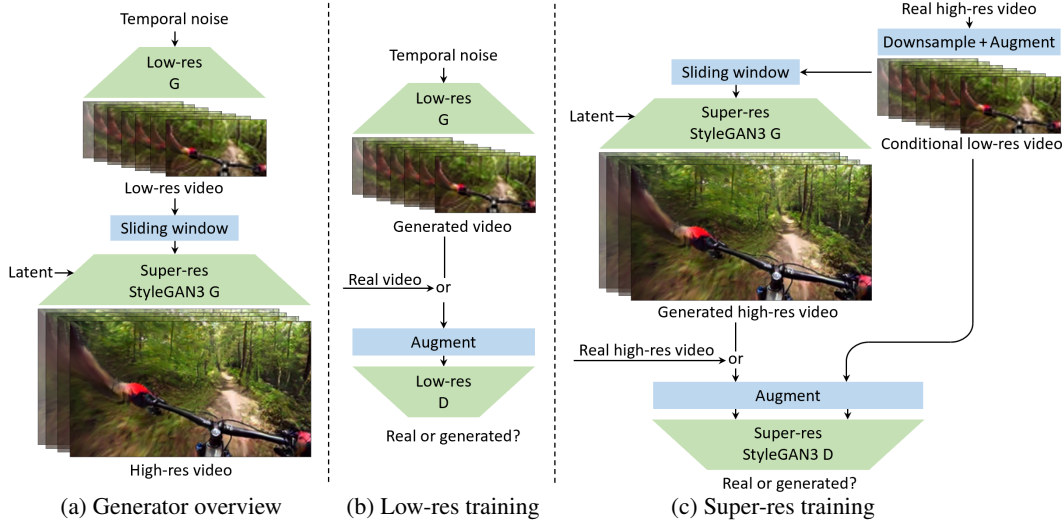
Temporal noise
Low-res
G
Low-res video
Sliding window
Latent
Super-res
StyleGAN3 G
High-res video
(a) Generator overview

Temporal noise
Low-res
G
Generated video
Real video
or
Augment
Low-res
D
Real or generated?
(b) Low-res training

Real high-res video
Downsample + Augment
Sliding window
Latent
Super-res
StyleGAN3 G
Conditional low-res video
Generated high-res video
Real high-res video
or
Augment
Super-res
StyleGAN3 D
Real or generated?
(c) Super-res training